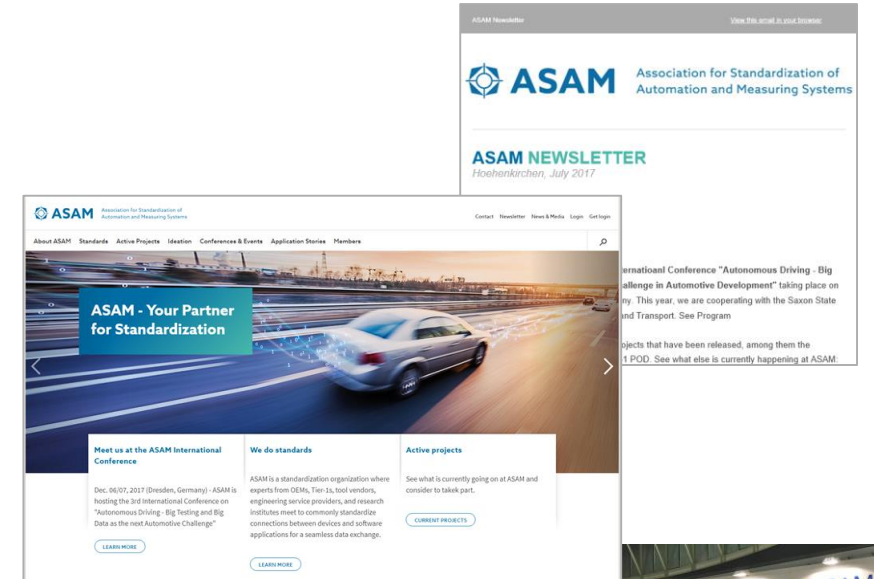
ASAM Newsletter

View this email in your browser

ASAM Association for Standardization of Automation and Measuring Systems

ASAM NEWSLETTER
Hoehenkirchen, July 2017

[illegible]ernatioanl Conference "Autonomous Driving - Big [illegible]allenge in Automotive Development" taking place on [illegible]ny. This year, we are cooperating with the Saxon State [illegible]and Transport: See Program

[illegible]ojects that have been released, among them the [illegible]1 POD. See what else is currently happening at ASAM:

ASAM Association for Standardization of Automation and Measuring Systems

Contact Newsletter News & Media Login Get login

About ASAM Standards Active Projects Ideation Conferences & Events Application Stories Members

ASAM - Your Partner for Standardization

Meet us at the ASAM International Conference

Dec. 06/07, 2017 (Dresden, Germany) - ASAM is hosting the 3rd International Conference on "Autonomous Driving - Big Testing and Big Data as the next Automotive Challenge"

LEARN MORE

We do standards

ASAM is a standardization organization where experts from OEMs, Tier-1s, tool vendors, engineering service providers, and research institutes meet to commonly standardize connections between devices and software applications for a seamless data exchange.

LEARN MORE

Active projects

See what is currently going on at ASAM and consider to takek part.

CURRENT PROJECTS